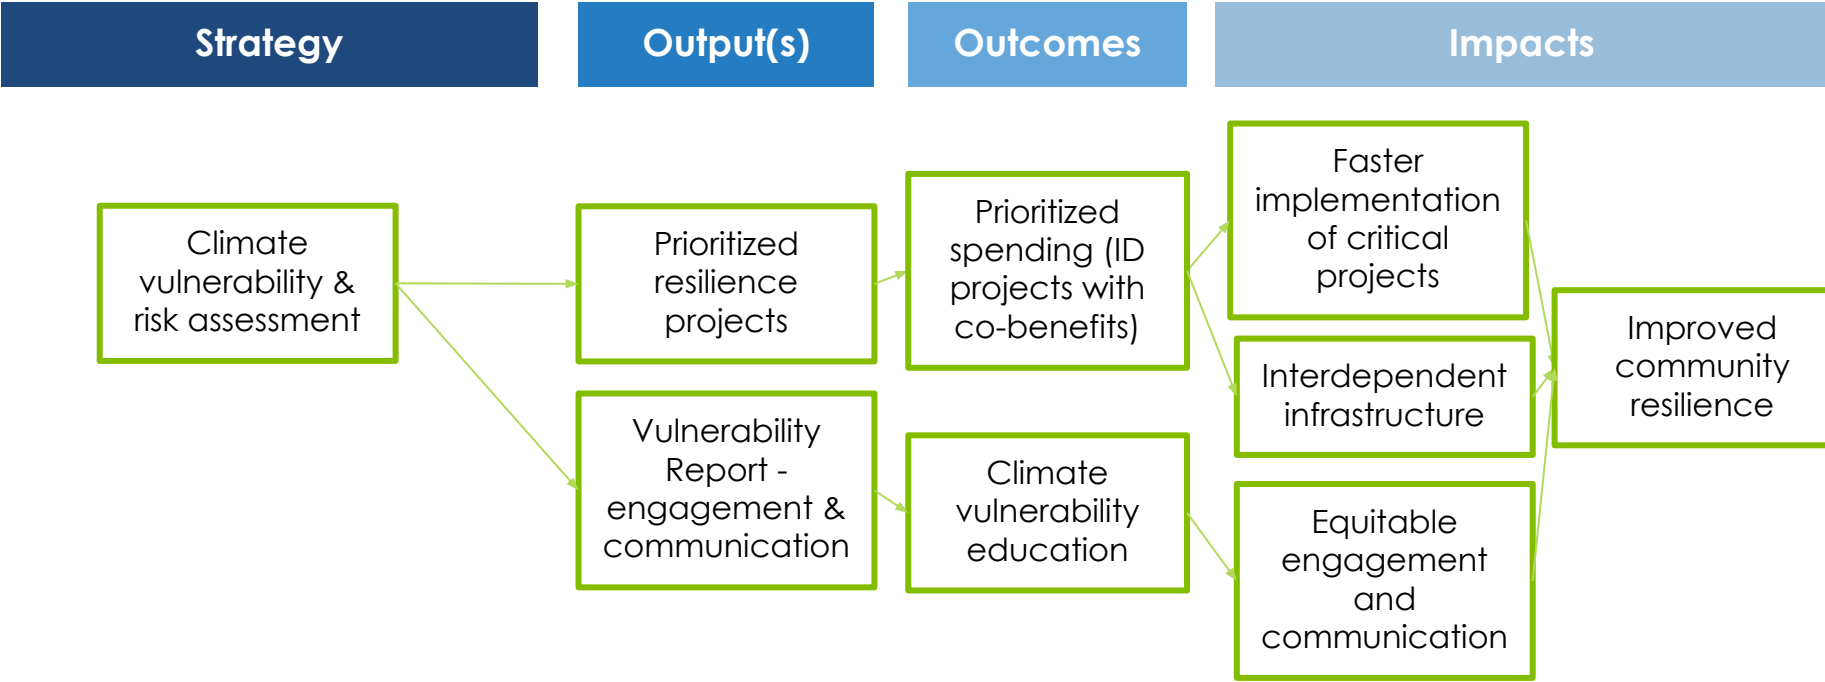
Strategy

Output(s)

Outcomes

Impacts

Climate vulnerability & risk assessment

Prioritized resilience projects

Vulnerability Report - engagement & communication

Prioritized spending (ID projects with co-benefits)

Climate vulnerability education

Faster implementation of critical projects

Interdependent infrastructure

Equitable engagement and communication

Improved community resilience